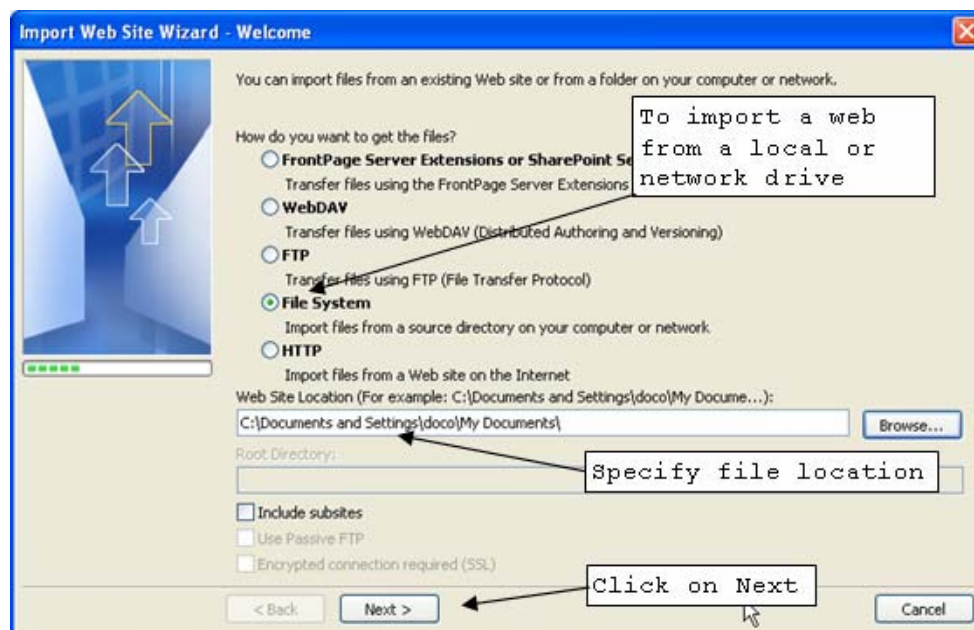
Import Web Site Wizard - Welcome

You can import files from an existing Web site or from a folder on your computer or network.

How do you want to get the files?

FrontPage Server Extensions or SharePoint Se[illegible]

Transfer files using the FrontPage Server Extensions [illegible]

WebDAV

Transfer files using WebDAV (Distributed Authoring and Versioning)

FTP

Transfer files using FTP (File Transfer Protocol)

File System

Import files from a source directory on your computer or network

HTTP

Import files from a Web site on the Internet

To import a web from a local or network drive

Web Site Location (For example: C:\Documents and Settings\doco\My Docume...):

C:\Documents and Settings\doco\My Documents\

Browse...

Root Directory:

Specify file location

Include subsites

Use Passive FTP

Encrypted connection required (SSL)

< Back

Next >

Click on Next

Cancel